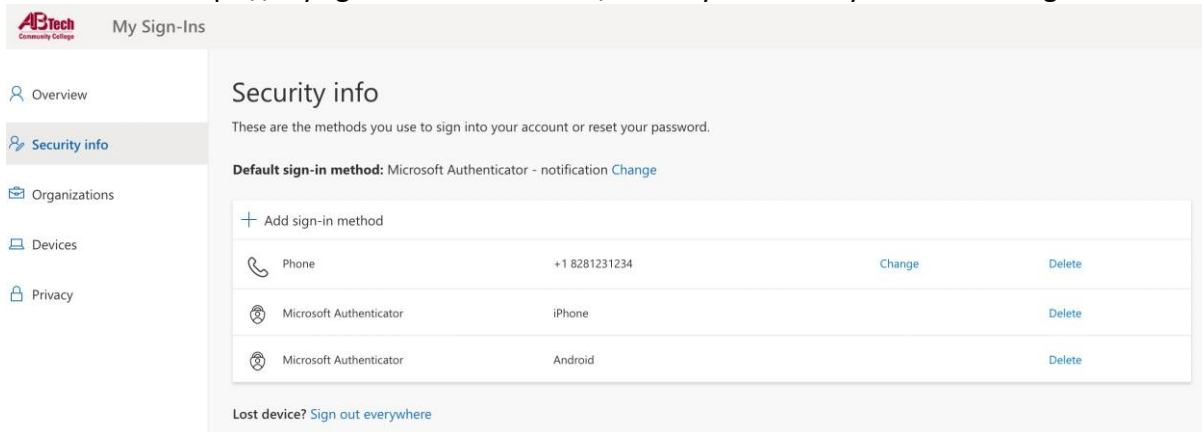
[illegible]

ABTech Community College

My Sign-Ins

Overview

Security info

Organizations

Devices

Privacy

Security info

These are the methods you use to sign into your account or reset your password.

**Default sign-in method:** Microsoft Authenticator - notification Change

+ Add sign-in method

| | | | |
|---|---|---|---|
| Phone | +1 8281231234 | Change | Delete |
| Microsoft Authenticator | iPhone | | Delete |
| Microsoft Authenticator | Android | | Delete |

Lost device? Sign out everywhere